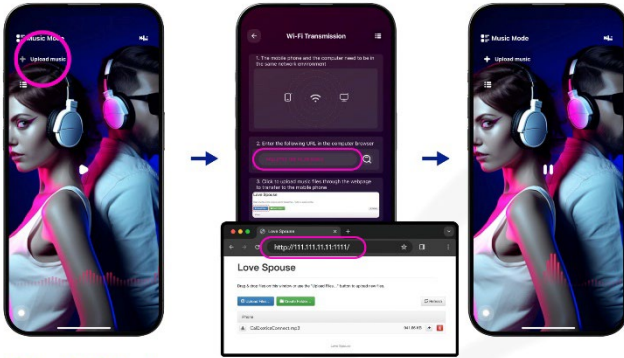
Music Mode

+ Upload music

Wi-Fi Transmission

1. The mobile phone and the computer need to be in the same network environment.

2. Enter the following URL in the computer browser

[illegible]

3. Click to upload music files through the webpage to transfer to the mobile phone.

Love Spouse

http://111.111.11.11:1111/

Love Spouse

Drag & drop files on this window or use the "Upload Files..." button to upload new files.

Upload Files...

Delete

CallConfigConnect.mp3

Music Mode

+ Upload music